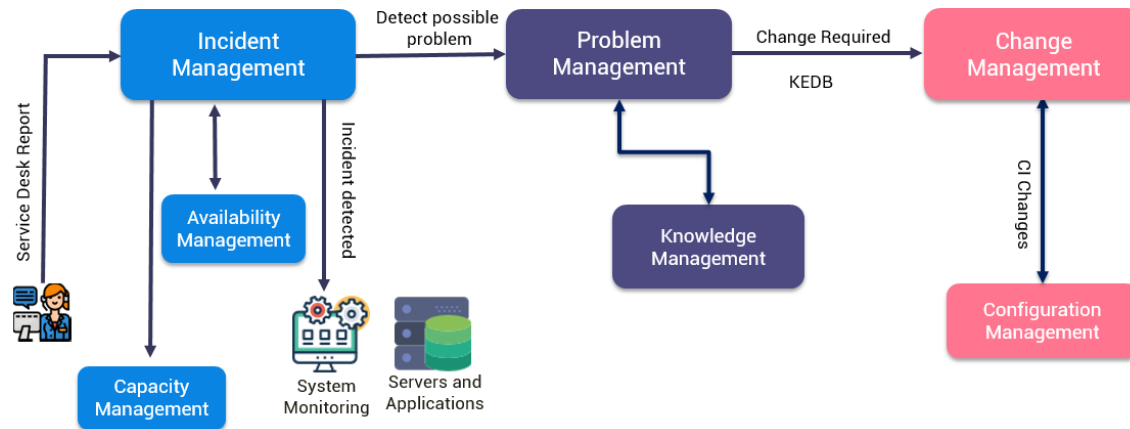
Incident Management

Detect possible problem

Problem Management

Change Required

KEDB

Change Management

Service Desk Report

Availability Management

Incident detected

Knowledge Management

CI Changes

Configuration Management

Capacity Management

System Monitoring

Servers and Applications